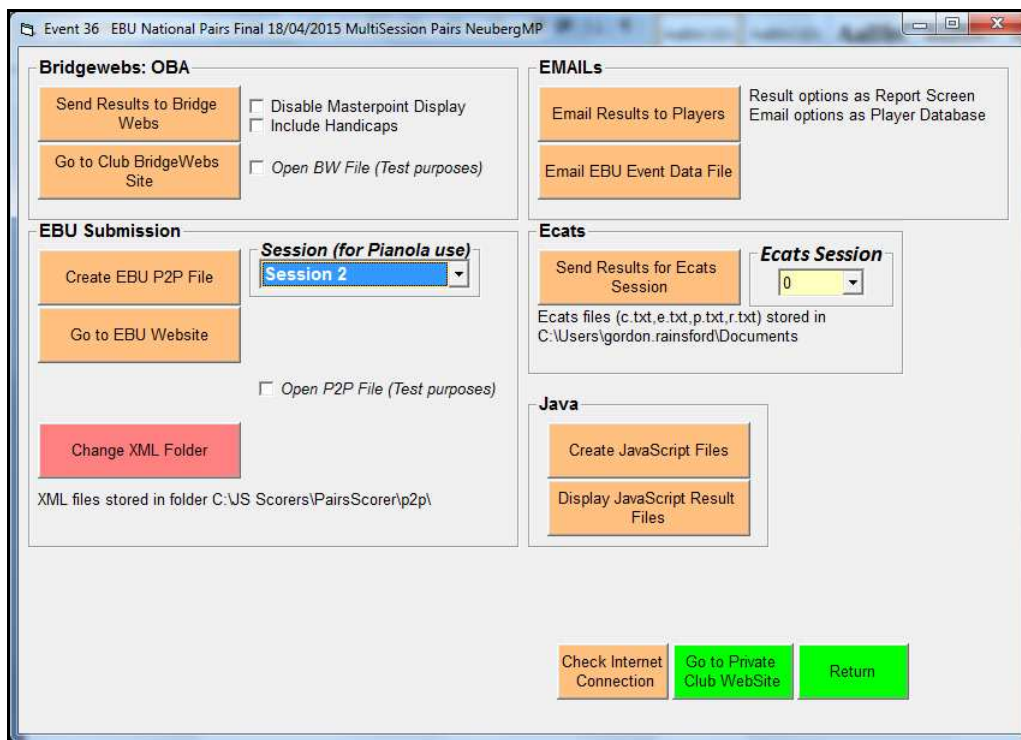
Event 36 EBU National Pairs Final 18/04/2015 MultiSession Pairs NeubergMP

Bridgewebs: OBA

Send Results to Bridge Webs

Disable Masterpoint Display
Include Handicaps

Go to Club BridgeWebs Site

Open BW File (Test purposes)

EMAILs

Email Results to Players

Result options as Report Screen
Email options as Player Database

Email EBU Event Data File

EBU Submission

Create EBU P2P File

Session (for Pianola use)

Session 2

Go to EBU Website

Open P2P File (Test purposes)

Change XML Folder

XML files stored in folder C:\JS Scorers\PairsScorer\p2p\

Ecats

Send Results for Ecats Session

Ecats Session

0

Ecats files (c.txt,e.txt,p.txt,r.txt) stored in C:\Users\gordon.rainsford\Documents

Java

Create JavaScript Files

Display JavaScript Result Files

Check Internet Connection

Go to Private Club WebSite

Return